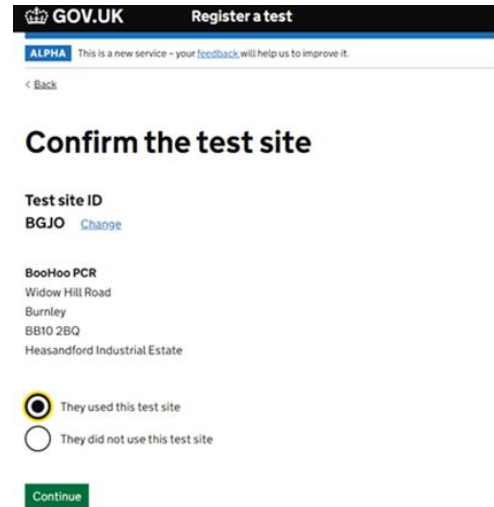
GOV.UK Register a test

ALPHA This is a new service – your feedback will help us to improve it.

< Back

Confirm the test site

Test site ID
BGJO Change

BooHoo PCR
Widow Hill Road
Burnley
BB10 2BQ
Heasandford Industrial Estate

They used this test site

They did not use this test site

Continue